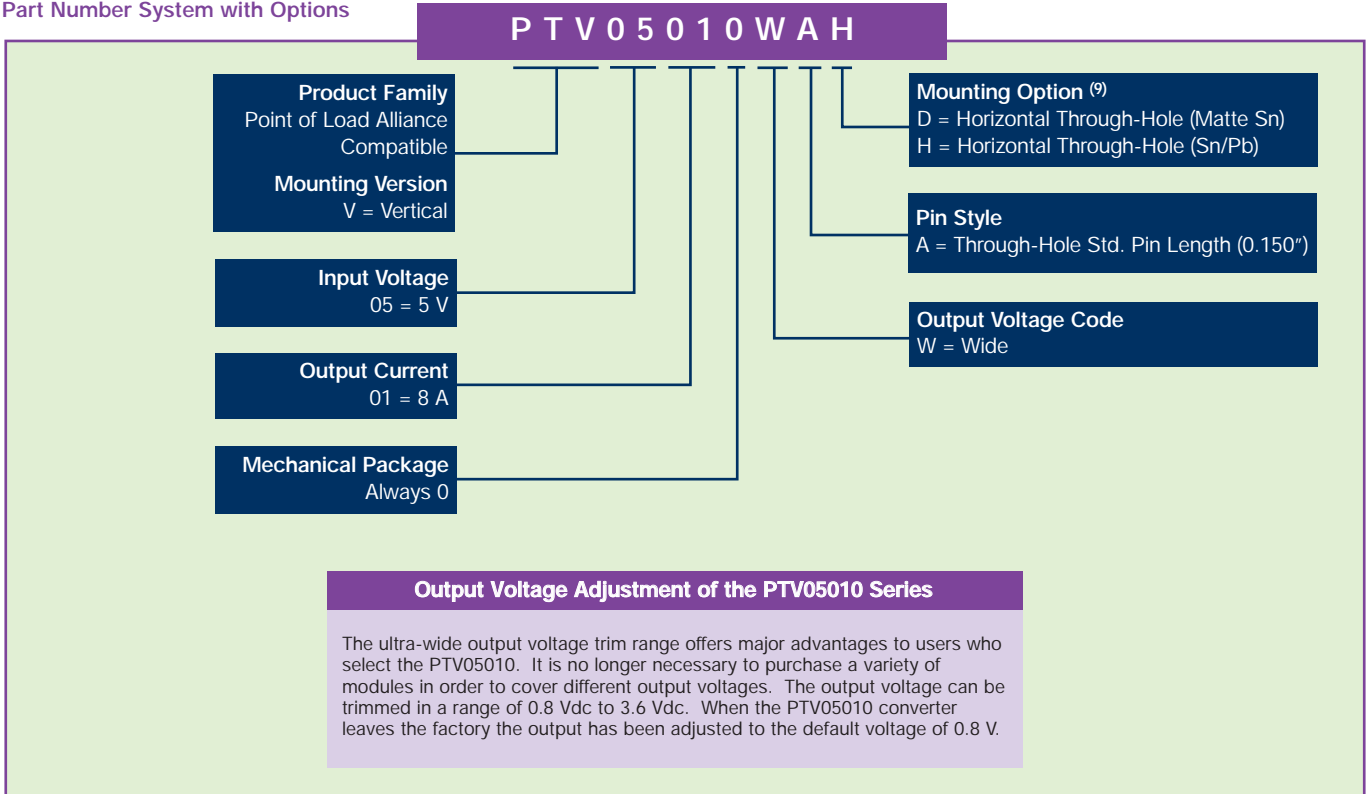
Part Number System with Options

P T V 0 5 0 1 0 W A H

Product Family
Point of Load Alliance Compatible

Mounting Version
V = Vertical

Input Voltage
05 = 5 V

Output Current
01 = 8 A

Mechanical Package
Always 0

Mounting Option $^{(9)}$
D = Horizontal Through-Hole (Matte Sn)
H = Horizontal Through-Hole (Sn/Pb)

Pin Style
A = Through-Hole Std. Pin Length (0.150″)

Output Voltage Code
W = Wide

Output Voltage Adjustment of the PTV05010 Series

The ultra-wide output voltage trim range offers major advantages to users who select the PTV05010. It is no longer necessary to purchase a variety of modules in order to cover different output voltages. The output voltage can be trimmed in a range of 0.8 Vdc to 3.6 Vdc. When the PTV05010 converter leaves the factory the output has been adjusted to the default voltage of 0.8 V.